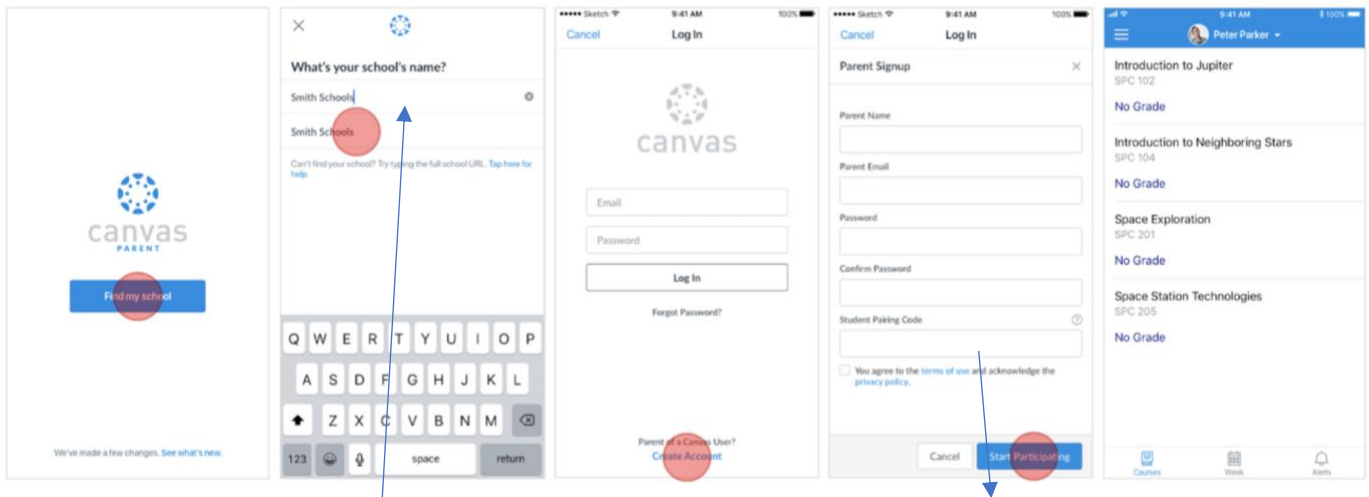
canvas
PARENT

Find my school

We've made a few changes. See what's new.

What's your school's name?

Smith Schools

Smith Schools

Can't find your school? Try typing the full school URL. Tap here for help.

Q W E R T Y U I O P
A S D F G H J K L
Z X C V B N M
123 space return

••••• Sketch 9:41 AM 100%
Cancel Log In

canvas

Email
Password
Log In
Forgot Password?

Parent of a Canvas User?
Create Account

••••• Sketch 9:41 AM 100%
Cancel Log In

Parent Signup

Parent Name
Parent Email
Password
Confirm Password
Student Pairing Code

You agree to the terms of use and acknowledge the privacy policy.

Cancel Start Participating

9:41 AM 100%
Peter Parker

Introduction to Jupiter
SPC 102
No Grade

Introduction to Neighboring Stars
SPC 104
No Grade

Space Exploration
SPC 201
No Grade

Space Station Technologies
SPC 205
No Grade

Courses Week Alerts